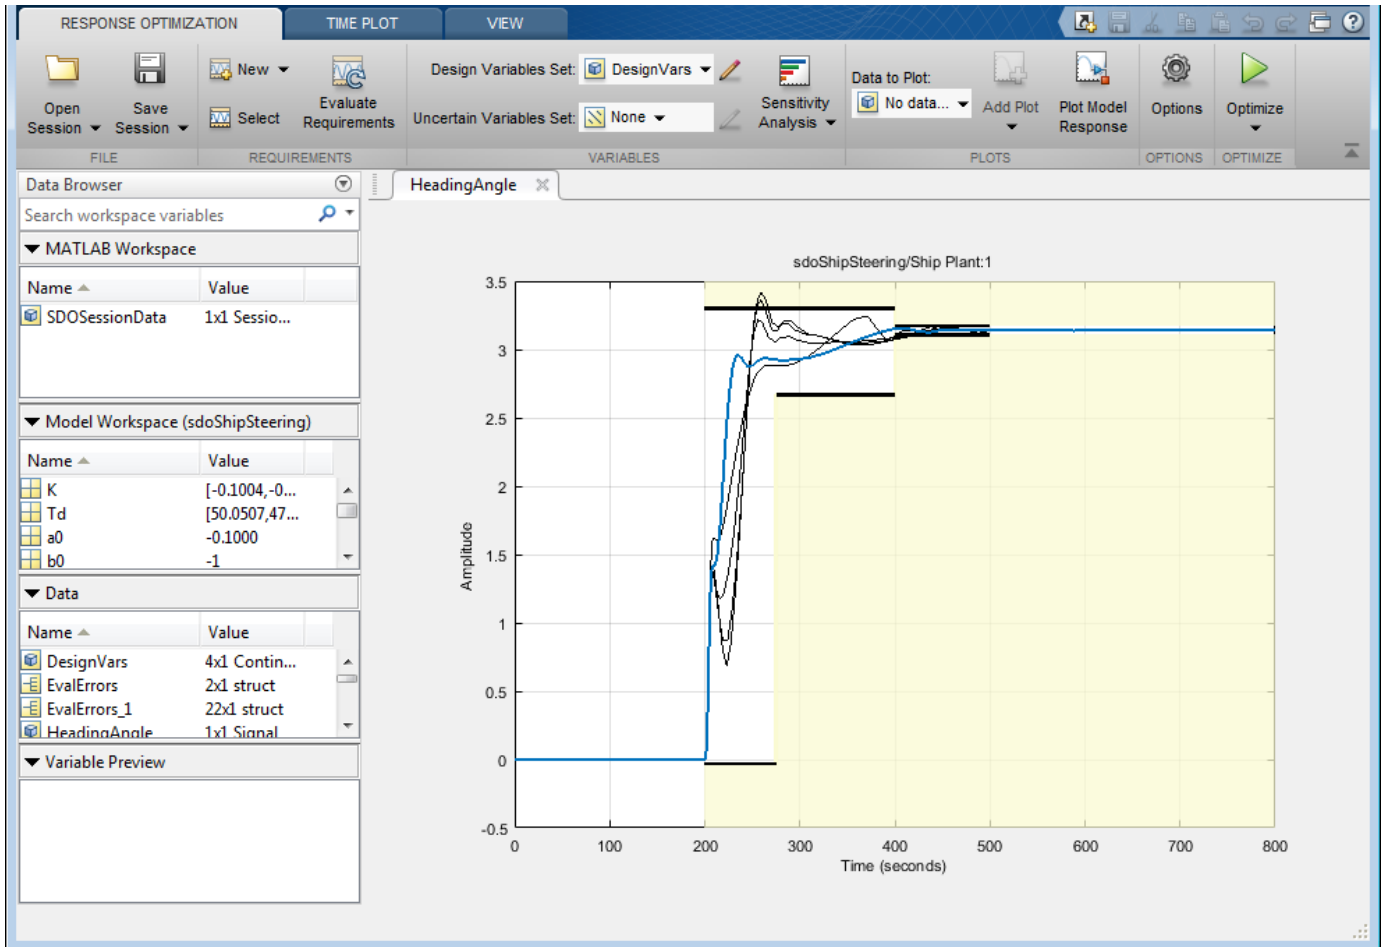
RESPONSE OPTIMIZATION TIME PLOT VIEW

Open Session Save Session FILE

New Select Evaluate Requirements REQUIREMENTS

Design Variables Set: DesignVars
Uncertain Variables Set: None
Sensitivity Analysis
VARIABLES

Data to Plot: No data...
Add Plot Plot Model Response
PLOTS

Options OPTIONS
Optimize OPTIMIZE

Data Browser
Search workspace variables

MATLAB Workspace

| Name | Value |
|---|---|
| SDOSessionData | 1x1 Sessio... |

Model Workspace (sdoShipSteering)

| Name | Value |
|---|---|
| K | [-0.1004,-0... |
| Td | [50.0507,47... |
| a0 | -0.1000 |
| b0 | -1 |

Data

| Name | Value |
|---|---|
| DesignVars | 4x1 Contin... |
| EvalErrors | 2x1 struct |
| EvalErrors_1 | 22x1 struct |
| HeadingAngle | 1x1 Signal |

Variable Preview

HeadingAngle

sdoShipSteering/Ship Plant:1

Amplitude
3.5 3 2.5 2 1.5 1 0.5 0 -0.5
0 100 200 300 400 500 600 700 800
Time (seconds)